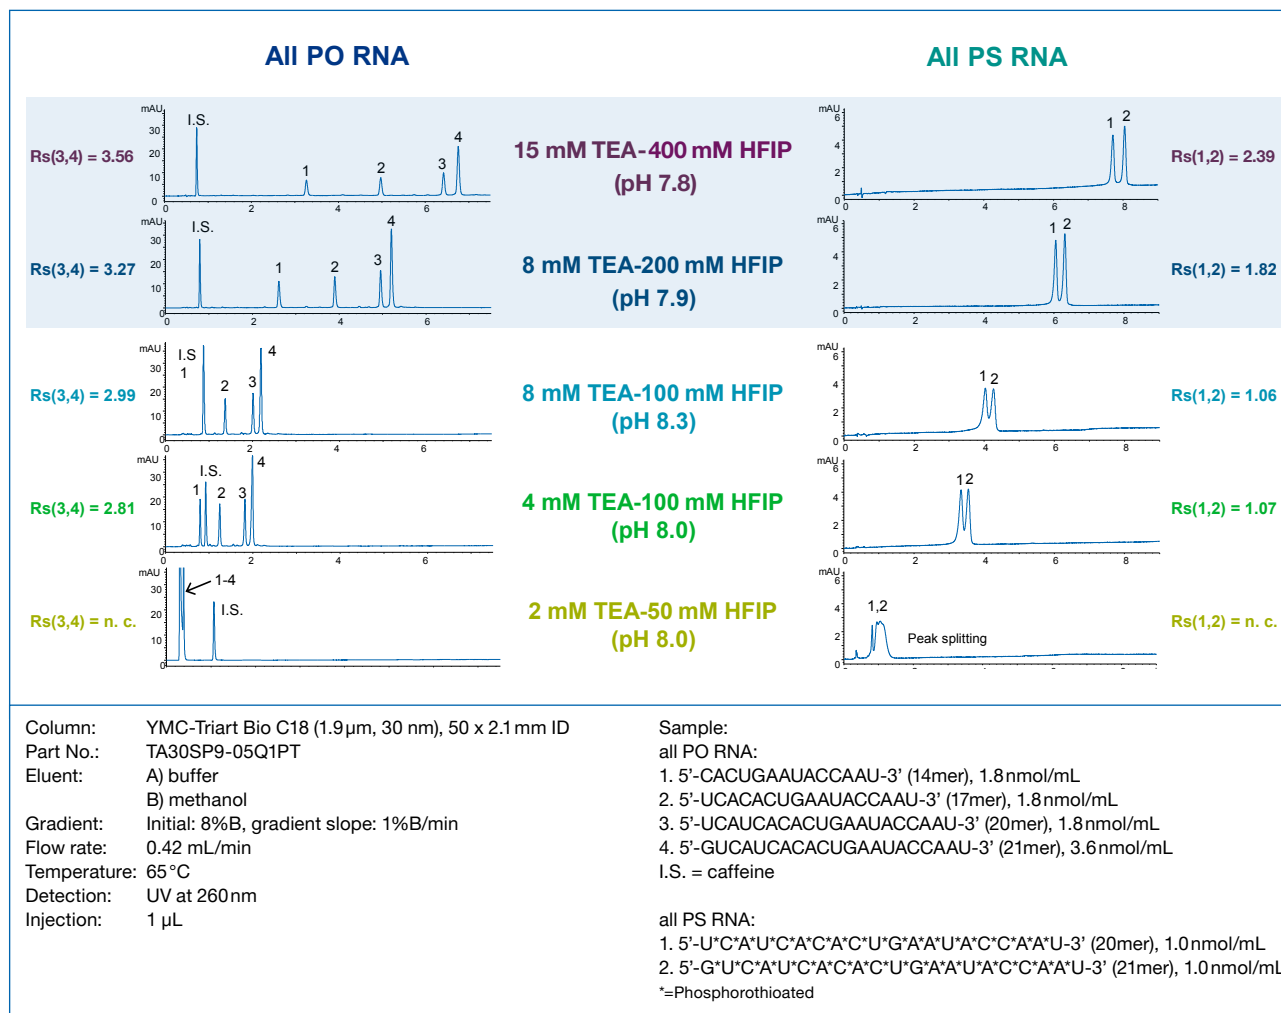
All PO RNA

All PS RNA

Rs(3,4) = 3.56

mAU 30 20 10 0 I.S. 1 2 3 4 0 2 4 6

15 mM TEA-400 mM HFIP (pH 7.8)

mAU 6 4 2 0 1 2 0 2 4 6 8

Rs(1,2) = 2.39

Rs(3,4) = 3.27

mAU 30 20 10 0 I.S. 1 2 3 4 0 2 4 6

8 mM TEA-200 mM HFIP (pH 7.9)

mAU 6 4 2 0 1 2 0 2 4 6 8

Rs(1,2) = 1.82

Rs(3,4) = 2.99

mAU 30 20 10 0 I.S 1 2 3 4 0 2 4 6

8 mM TEA-100 mM HFIP (pH 8.3)

mAU 6 4 2 0 1 2 0 2 4 6 8

Rs(1,2) = 1.06

Rs(3,4) = 2.81

mAU 30 20 10 0 I.S. 1 2 3 4 0 2 4 6

4 mM TEA-100 mM HFIP (pH 8.0)

mAU 6 4 2 0 12 0 2 4 6 8

Rs(1,2) = 1.07

Rs(3,4) = n. c.

mAU 30 20 10 0 1-4 I.S.

2 mM TEA-50 mM HFIP (pH 8.0)

mAU 6 4 2 0 1,2 Peak splitting

Rs(1,2) = n. c.

Column: YMC-Triart Bio C18 (1.9 µm, 30 nm), 50 x 2.1 mm ID
Part No.: TA30SP9-05Q1PT
Eluent: A) buffer
B) methanol
Gradient: Initial: 8%B, gradient slope: 1%B/min
Flow rate: 0.42 mL/min
Temperature: 65 °C
Detection: UV at 260 nm
Injection: 1 µL

Sample:
all PO RNA:
1. 5'-CACUGAAUACCAAU-3' (14mer), 1.8 nmol/mL
2. 5'-UCACACUGAAUACCAAU-3' (17mer), 1.8 nmol/mL
3. 5'-UCAUCACACUGAAUACCAAU-3' (20mer), 1.8 nmol/mL
4. 5'-GUCAUCACACUGAAUACCAAU-3' (21mer), 3.6 nmol/mL
I.S. = caffeine

all PS RNA:
1. 5'-U*C*A*U*C*A*C*A*C*U*G*A*A*U*A*C*C*A*A*U-3' (20mer), 1.0 nmol/mL
2. 5'-G*U*C*A*U*C*A*C*A*C*U*G*A*A*U*A*C*C*A*A*U-3' (21mer), 1.0 nmol/mL
*=Phosphorothioated